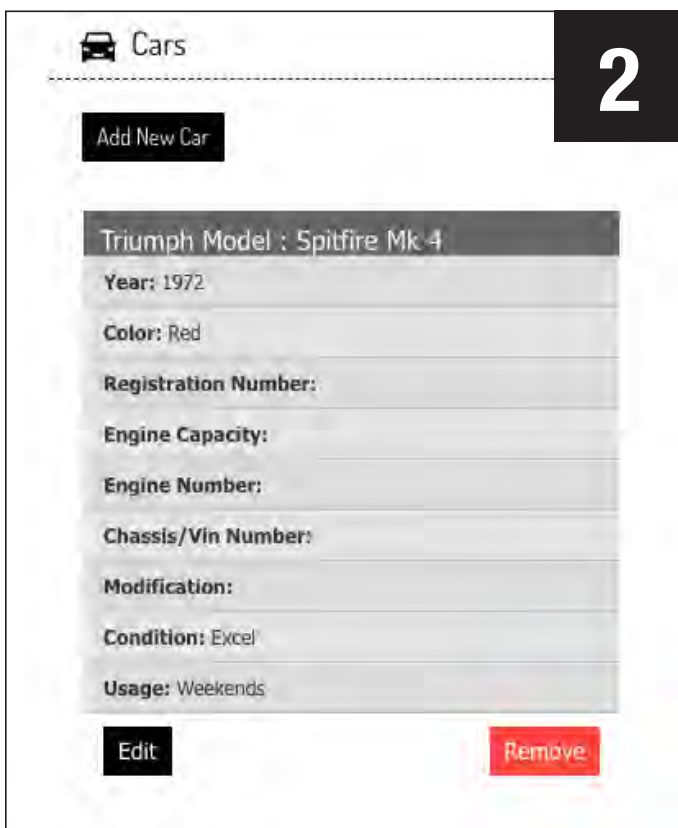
Cars

2

Add New Car

Triumph Model : Spitfire Mk 4

Year: 1972

Color: Red

Registration Number:

Engine Capacity:

Engine Number:

Chassis/Vin Number:

Modification:

Condition: Excel

Usage: Weekends

Edit

Remove